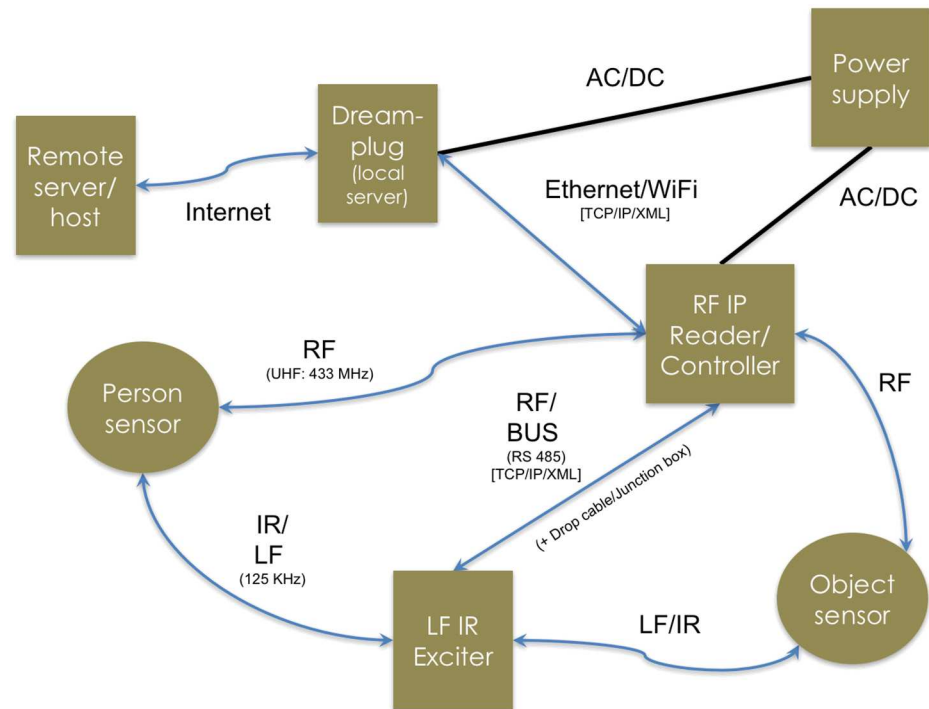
AC/DC

Power supply

Remote server/ host

Internet

Dream-plug (local server)

Ethernet/WiFi
[TCP/IP/XML]

AC/DC

RF IP Reader/ Controller

RF
(UHF: 433 MHz)

Person sensor

RF/ BUS
(RS 485)
[TCP/IP/XML]

(+ Drop cable/Junction box)

RF

IR/ LF
(125 KHz)

LF IR Exciter

LF/IR

Object sensor